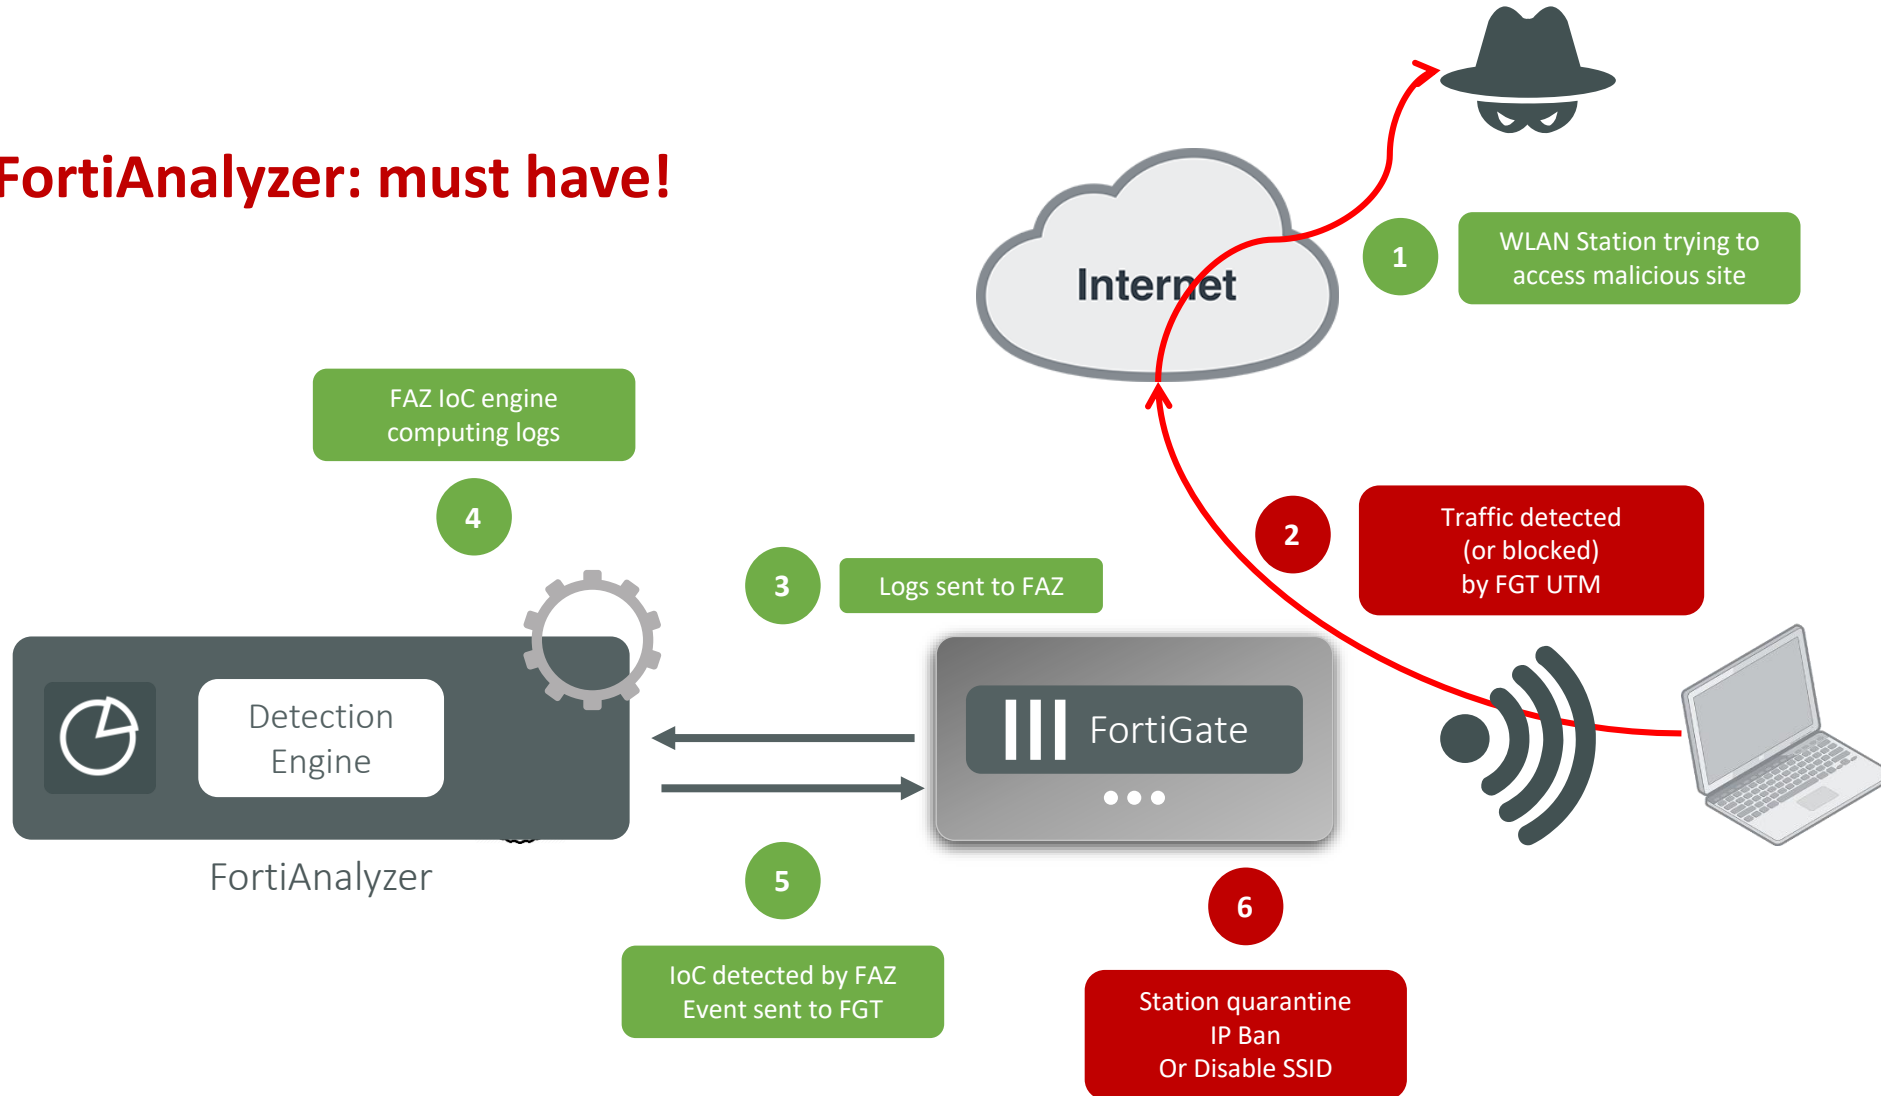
FortiAnalyzer: must have!

Internet

1

WLAN Station trying to access malicious site

FAZ IoC engine computing logs

4

3

Logs sent to FAZ

2

Traffic detected (or blocked) by FGT UTM

Detection Engine

FortiAnalyzer

FortiGate

5

IoC detected by FAZ Event sent to FGT

6

Station quarantine IP Ban Or Disable SSID